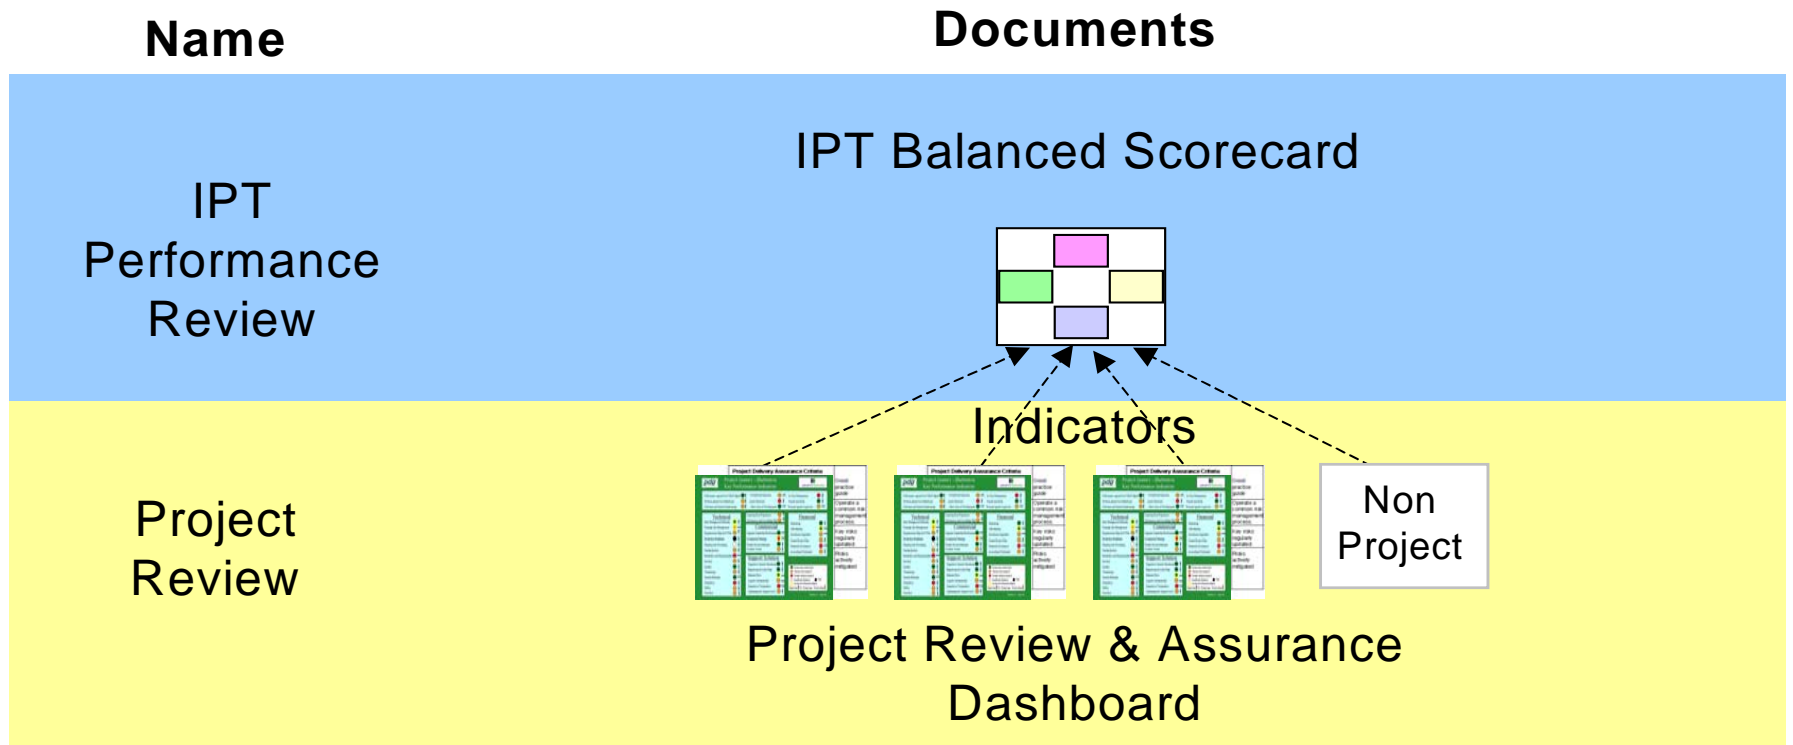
Name

Documents

IPT Performance Review

IPT Balanced Scorecard

Indicators

Project Review

Project Delivery Assurance Criteria

Project Delivery Assurance Criteria

Project Delivery Assurance Criteria

Non Project

Project Review & Assurance Dashboard